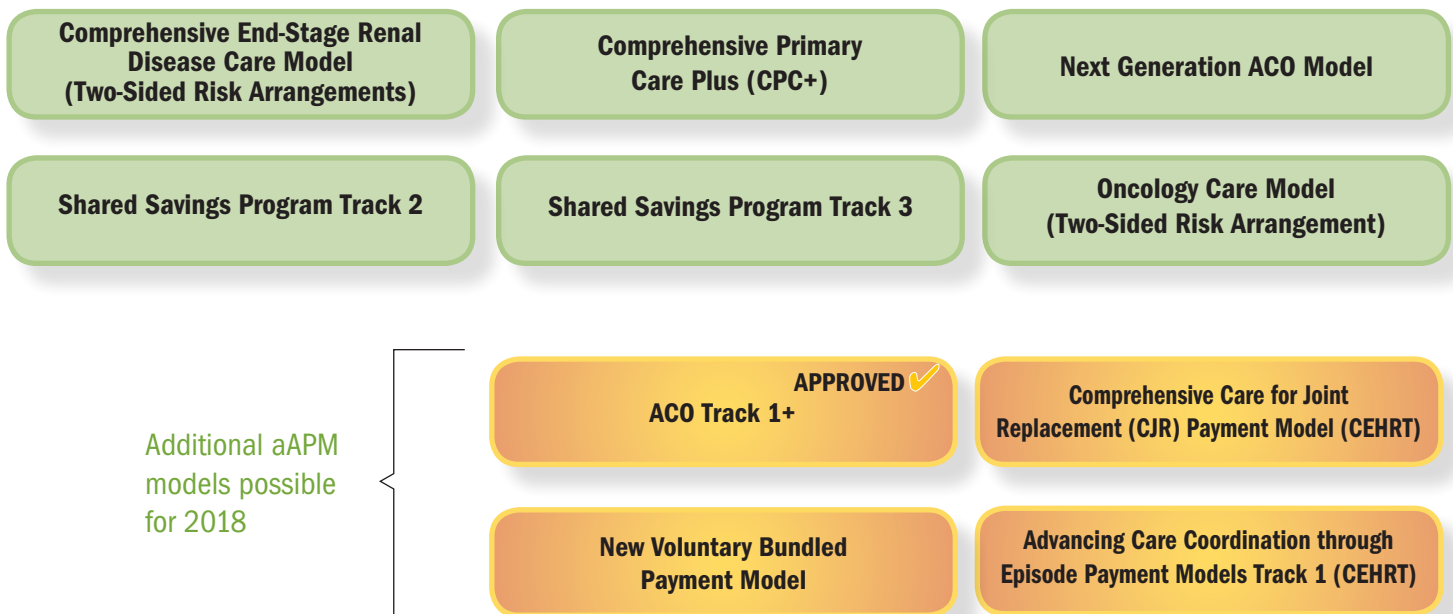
Comprehensive End-Stage Renal Disease Care Model (Two-Sided Risk Arrangements)

Comprehensive Primary Care Plus (CPC+)

Next Generation ACO Model

Shared Savings Program Track 2

Shared Savings Program Track 3

Oncology Care Model (Two-Sided Risk Arrangement)

Additional aAPM models possible for 2018

APPROVED
ACO Track 1+

Comprehensive Care for Joint Replacement (CJR) Payment Model (CEHRT)

New Voluntary Bundled Payment Model

Advancing Care Coordination through Episode Payment Models Track 1 (CEHRT)